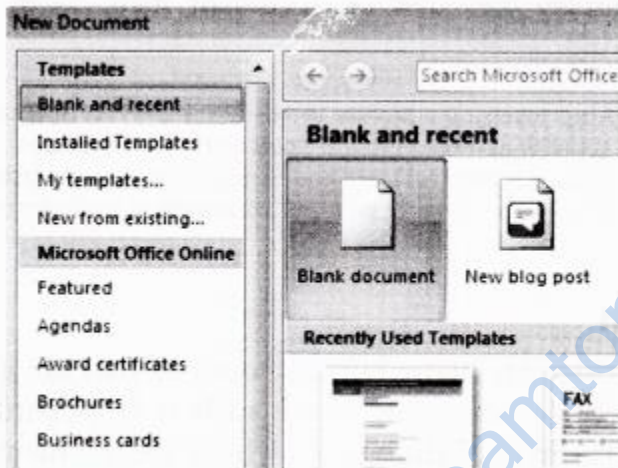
New Document

Templates
Blank and recent
Installed Templates
My templates...
New from existing...
Microsoft Office Online
Featured
Agendas
Award certificates
Brochures
Business cards

Search Microsoft Office

Blank and recent

Blank document
New blog post

Recently Used Templates

FAX